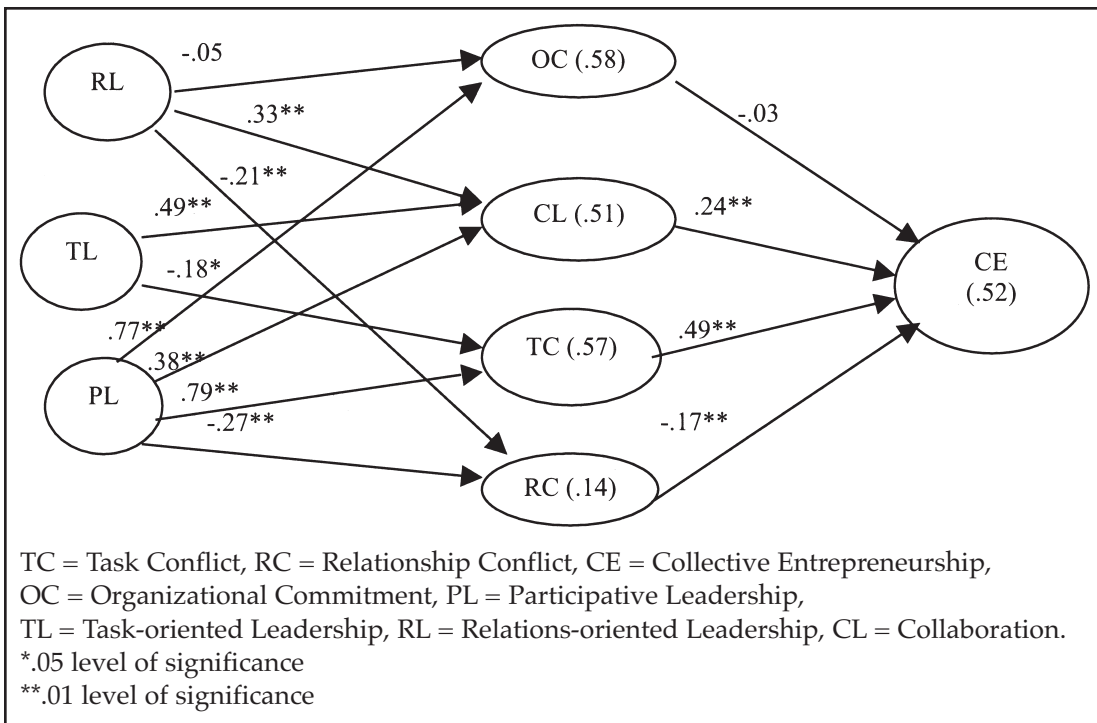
RL

-.05

.33**

-.21**

OC (.58)

-.03

.49**

CL (.51)

.24**

TL

-.18*

CE (.52)

.77**

.38**

TC (.57)

.49**

PL

.79**

-.27**

-.17**

RC (.14)

TC = Task Conflict, RC = Relationship Conflict, CE = Collective Entrepreneurship,
OC = Organizational Commitment, PL = Participative Leadership,
TL = Task-oriented Leadership, RL = Relations-oriented Leadership, CL = Collaboration.
*.05 level of significance
**.01 level of significance